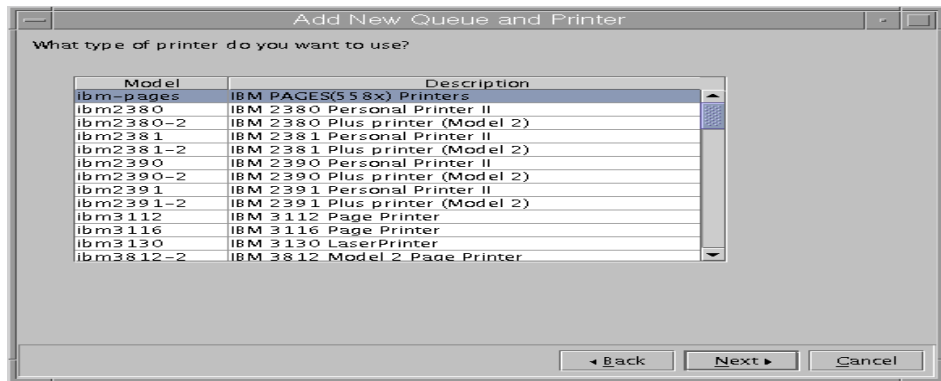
Add New Queue and Printer

What type of printer do you want to use?

| Model | Description |
|---|---|
| ibm-pages | IBM PAGES(558x) Printers |
| ibm2380 | IBM 2380 Personal Printer II |
| ibm2380-2 | IBM 2380 Plus printer (Model 2) |
| ibm2381 | IBM 2381 Personal Printer II |
| ibm2381-2 | IBM 2381 Plus printer (Model 2) |
| ibm2390 | IBM 2390 Personal Printer II |
| ibm2390-2 | IBM 2390 Plus printer (Model 2) |
| ibm2391 | IBM 2391 Personal Printer II |
| ibm2391-2 | IBM 2391 Plus printer (Model 2) |
| ibm3112 | IBM 3112 Page Printer |
| ibm3116 | IBM 3116 Page Printer |
| ibm3130 | IBM 3130 LaserPrinter |
| ibm3812-2 | IBM 3812 Model 2 Page Printer |

◂ Back   Next ▸   Cancel